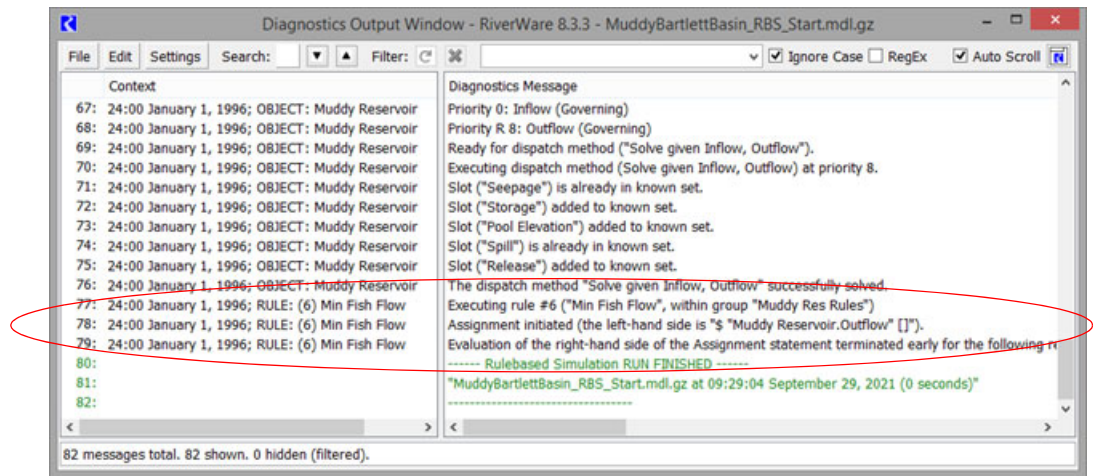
Diagnostics Output Window - RiverWare 8.3.3 - MuddyBartlettBasin_RBS_Start.mdl.gz

File Edit Settings Search: Filter: Ignore Case RegEx Auto Scroll

| Context | Diagnostics Message |
|---|---|
| 67: 24:00 January 1, 1996; OBJECT: Muddy Reservoir | Priority 0: Inflow (Governing) |
| 68: 24:00 January 1, 1996; OBJECT: Muddy Reservoir | Priority R 8: Outflow (Governing) |
| 69: 24:00 January 1, 1996; OBJECT: Muddy Reservoir | Ready for dispatch method ("Solve given Inflow, Outflow"). |
| 70: 24:00 January 1, 1996; OBJECT: Muddy Reservoir | Executing dispatch method (Solve given Inflow, Outflow) at priority 8. |
| 71: 24:00 January 1, 1996; OBJECT: Muddy Reservoir | Slot ("Seepage") is already in known set. |
| 72: 24:00 January 1, 1996; OBJECT: Muddy Reservoir | Slot ("Storage") added to known set. |
| 73: 24:00 January 1, 1996; OBJECT: Muddy Reservoir | Slot ("Pool Elevation") added to known set. |
| 74: 24:00 January 1, 1996; OBJECT: Muddy Reservoir | Slot ("Spill") is already in known set. |
| 75: 24:00 January 1, 1996; OBJECT: Muddy Reservoir | Slot ("Release") added to known set. |
| 76: 24:00 January 1, 1996; OBJECT: Muddy Reservoir | The dispatch method "Solve given Inflow, Outflow" successfully solved. |
| 77: 24:00 January 1, 1996; RULE: (6) Min Fish Flow | Executing rule #6 ("Min Fish Flow", within group "Muddy Res Rules") |
| 78: 24:00 January 1, 1996; RULE: (6) Min Fish Flow | Assignment initiated (the left-hand side is "$ "Muddy Reservoir.Outflow" []"). |
| 79: 24:00 January 1, 1996; RULE: (6) Min Fish Flow | Evaluation of the right-hand side of the Assignment statement terminated early for the following r |
| 80: | ------ Rulebased Simulation RUN FINISHED ------ |
| 81: | "MuddyBartlettBasin_RBS_Start.mdl.gz at 09:29:04 September 29, 2021 (0 seconds)" |
| 82: | ---------------------------------- |

82 messages total. 82 shown. 0 hidden (filtered).